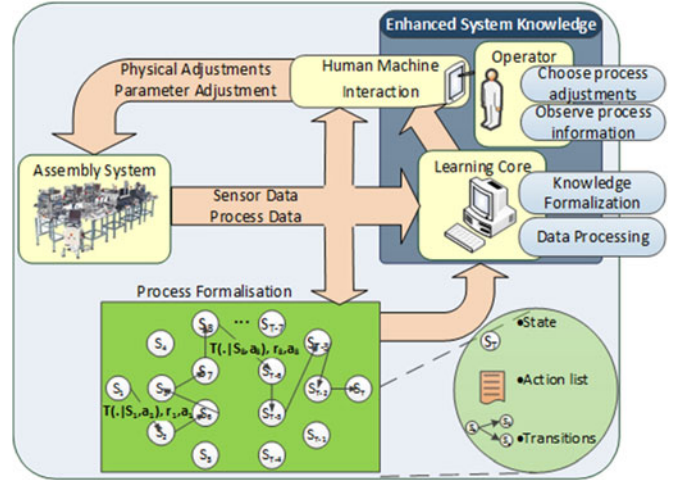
Enhanced System Knowledge

Physical Adjustments
Parameter Adjustment

Human Machine Interaction

Operator

Choose process adjustments

Observe process information

Assembly System

Sensor Data
Process Data

Learning Core

Knowledge Formalization

Data Processing

Process Formalisation

$S_4$

$S_8$

...

$S_{T-7}$

$T(.|S_8,a_8), r_8, a_8$

$S_{T-3}$

$S_7$

$S_{T-6}$

$S_1$

$S_3$

$T(.|S_1,a_1), r_1, a_1$

$S_6$

$S_{T-2}$

$S_T$

$S_{T-5}$

$S_2$

$S_{T-1}$

$S_5$

$S_{T-4}$

$S_T$

•State

•Action list

$S_1$

$S_2$

$S_3$

•Transitions